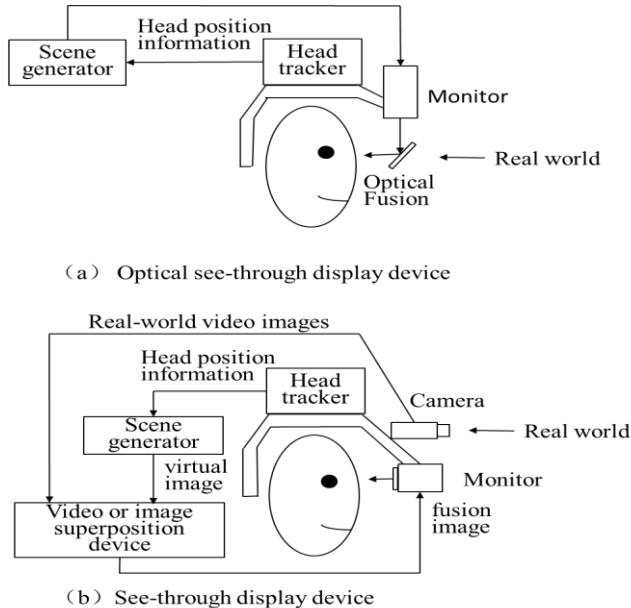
Head position information

Scene generator

Head tracker

Monitor

Real world

Optical Fusion

（a） Optical see-through display device

Real-world video images

Head position information

Head tracker

Scene generator

Camera

Real world

virtual image

Monitor

Video or image superposition device

fusion image

（b） See-through display device